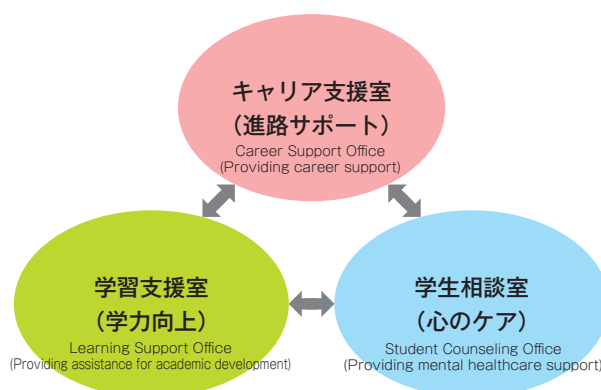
キャリア支援室
（進路サポート）
Career Support Office
(Providing career support)

学習支援室
（学力向上）
Learning Support Office
(Providing assistance for academic development)

学生相談室
（心のケア）
Student Counseling Office
(Providing mental healthcare support)